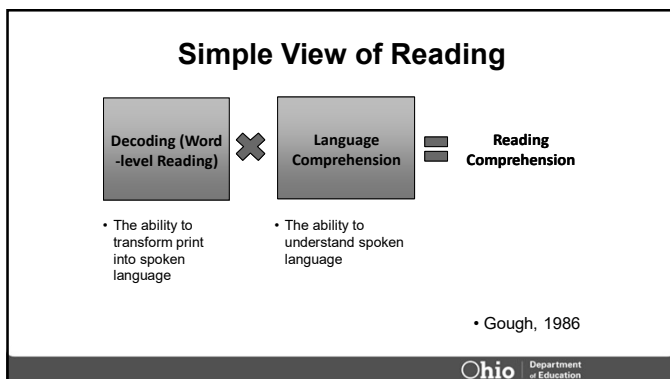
Simple View of Reading

Decoding (Word -level Reading)

Language Comprehension

Reading Comprehension

• The ability to transform print into spoken language

• The ability to understand spoken language

• Gough, 1986

Ohio | Department of Education